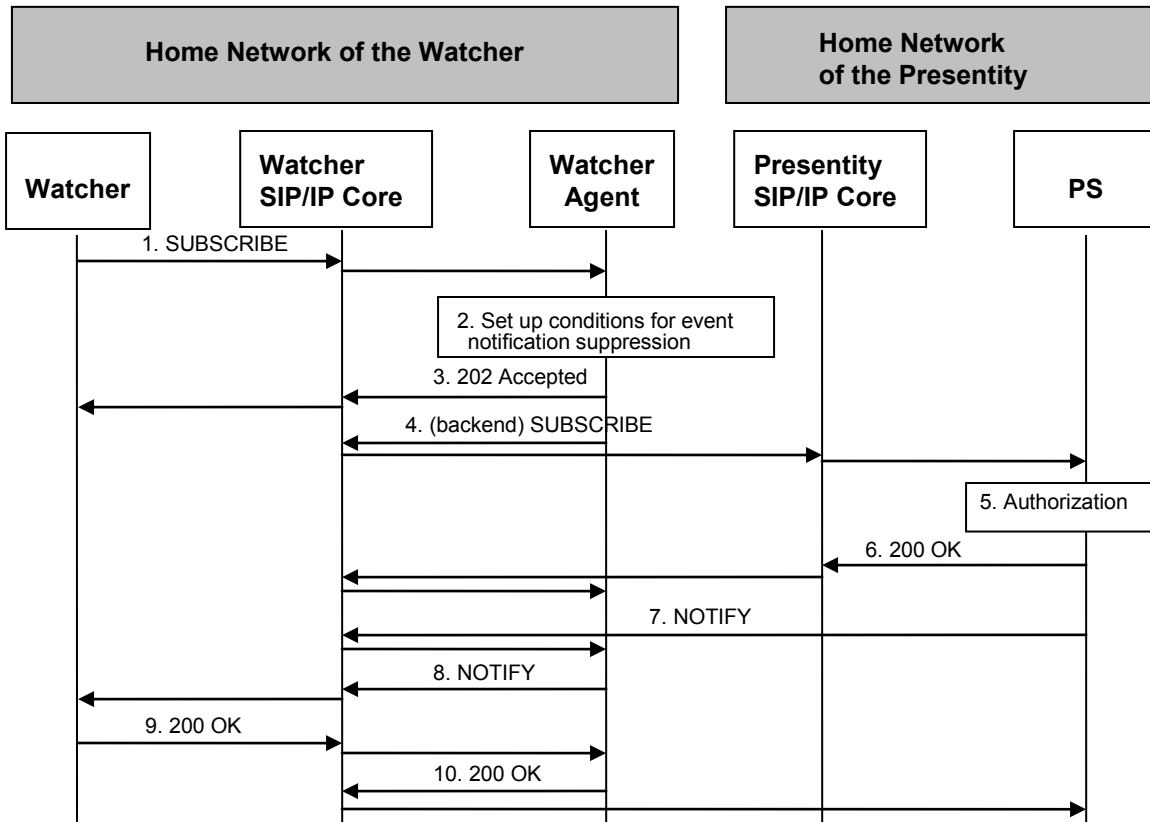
Home Network of the Watcher

Home Network of the Presentity

Watcher

Watcher SIP/IP Core

Watcher Agent

Presentity SIP/IP Core

PS

1. SUBSCRIBE

2. Set up conditions for event notification suppression

3. 202 Accepted

4. (backend) SUBSCRIBE

5. Authorization

6. 200 OK

7. NOTIFY

8. NOTIFY

9. 200 OK

10. 200 OK